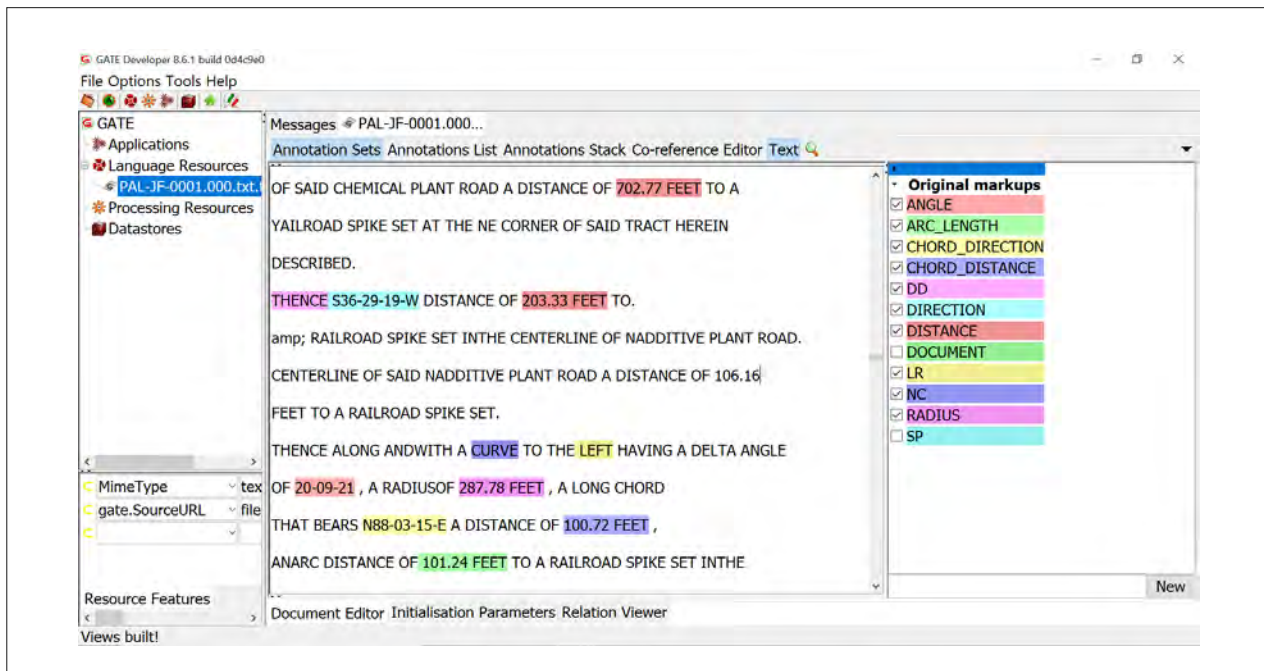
GATE Developer 8.6.1 build 0d4c9e0
File Options Tools Help

GATE
Applications
Language Resources
PAL-JF-0001.000.txt.
Processing Resources
Datastores

Messages PAL-JF-0001.000...
Annotation Sets Annotations List Annotations Stack Co-reference Editor Text

OF SAID CHEMICAL PLANT ROAD A DISTANCE OF 702.77 FEET TO A

YAILROAD SPIKE SET AT THE NE CORNER OF SAID TRACT HEREIN

DESCRIBED.

THENCE S36-29-19-W DISTANCE OF 203.33 FEET TO.

amp; RAILROAD SPIKE SET INTHE CENTERLINE OF NADDITIVE PLANT ROAD.

CENTERLINE OF SAID NADDITIVE PLANT ROAD A DISTANCE OF 106.16

FEET TO A RAILROAD SPIKE SET.

THENCE ALONG ANDWITH A CURVE TO THE LEFT HAVING A DELTA ANGLE

OF 20-09-21 , A RADIUSOF 287.78 FEET , A LONG CHORD

THAT BEARS N88-03-15-E A DISTANCE OF 100.72 FEET ,

ANARC DISTANCE OF 101.24 FEET TO A RAILROAD SPIKE SET INTHE

Original markups
ANGLE
ARC_LENGTH
CHORD_DIRECTION
CHORD_DISTANCE
DD
DIRECTION
DISTANCE
DOCUMENT
LR
NC
RADIUS
SP

MimeType tex
gate.SourceURL file

Resource Features

New

Document Editor Initialisation Parameters Relation Viewer

Views built!